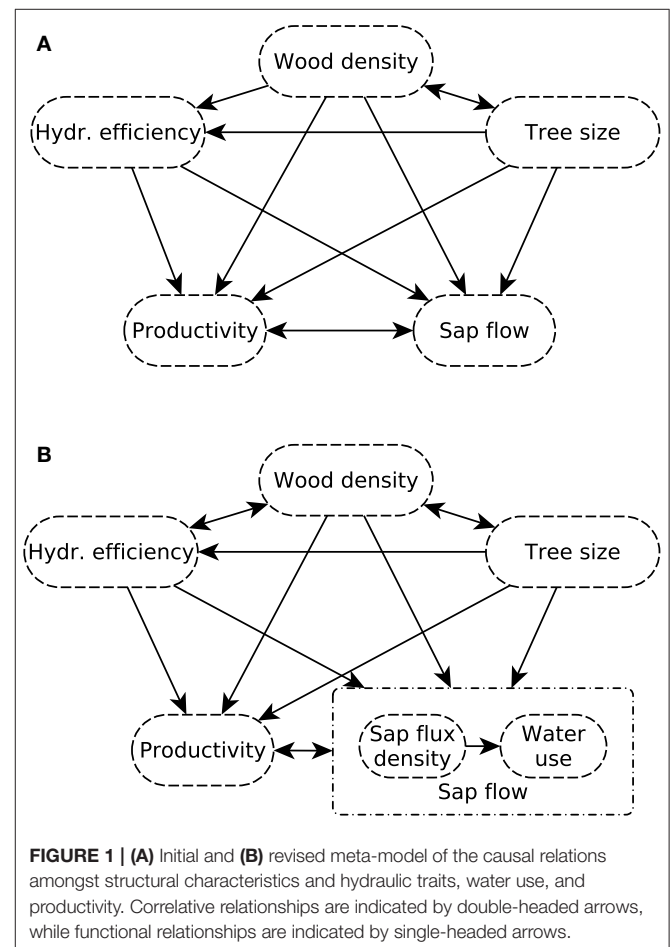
A

Wood density

Hydr. efficiency

Tree size

Productivity

Sap flow

B

Wood density

Hydr. efficiency

Tree size

Productivity

Sap flux density

Water use

Sap flow

**FIGURE 1 | (A)** Initial and **(B)** revised meta-model of the causal relations amongst structural characteristics and hydraulic traits, water use, and productivity. Correlative relationships are indicated by double-headed arrows, while functional relationships are indicated by single-headed arrows.